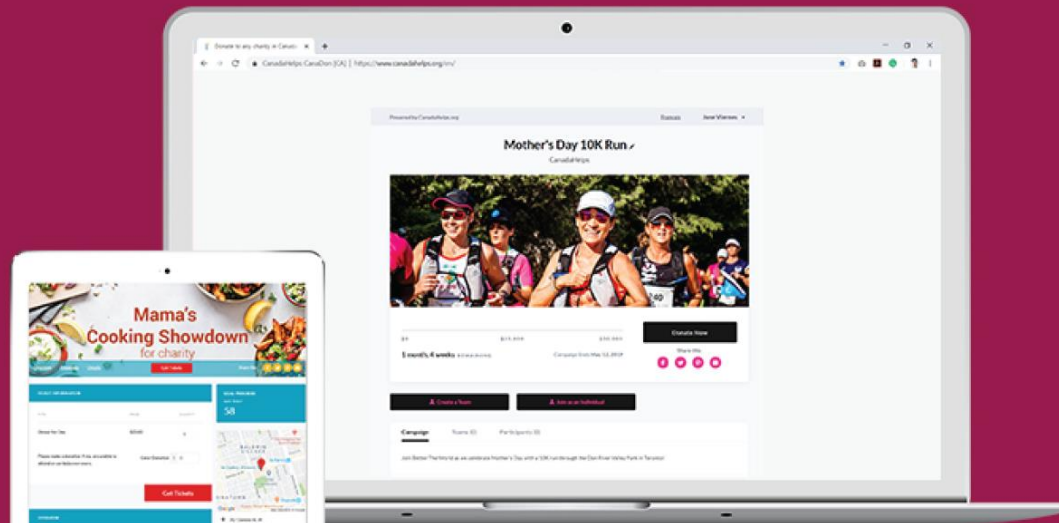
Donate to any charity in Canada

CanadaHelps CanDon [CA] | https://www.canadahelps.org/en/

Powered by CanadaHelps.org

Français

Jane Viernes

Mother's Day 10K Run

CanadaHelps

$0

$25,000

$50,000

1 month, 4 weeks

Campaign Ends May 12, 2019

Donate Now

Share this

Create a Team

Join as an Individual

Campaign

Teams (0)

Participants (0)

Join Better The World as we celebrate Mother's Day with a 10K run through the Don River Valley Park in Toronto!

Mama's Cooking Showdown

for charity

Get Tickets

Get Tickets

58

Google

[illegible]